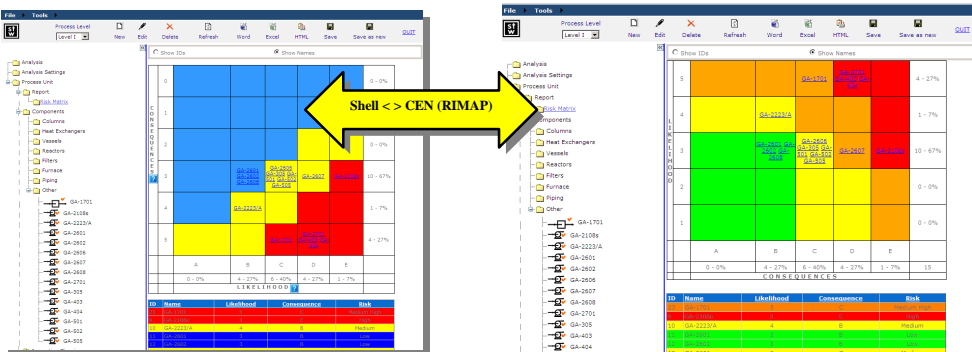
File Tools
Process Level
Level I
New Edit Delete Refresh Word Excel HTML Save Save as new QUIT

Show IDs Show Names

Analysis
Analysis Settings
Process Unit
Report
Risk Matrix
Components
Columns
Heat Exchangers
Vessels
Reactors
Filters
Furnace
Piping
Other
GA-1701
GA-2108s
GA-2223/A
GA-2601
GA-2602
GA-2606
GA-2607
GA-2608
GA-2701
GA-305
GA-403
GA-404
GA-501
GA-502
GA-505

CONSEQUENCES

| 0 | | | | | | 0 - 0% |
|---|---|---|---|---|---|---|
| 4 | | | | | | 0 - 0% |
| 3 | | | | | | 0 - 0% |
| 2 | | GA-2601 GA-2602 GA-2606 | GA-2608 GA-2701 GA-305 | GA-2607 | GA-1701 | 10 - 67% |
| 1 | | GA-2223/A | | | | 1 - 7% |
| 0 | | | GA-2108s | GA-2108s | | 4 - 27% |
| | A | B | C | D | E | |
| | 0 - 0% | 4 - 27% | 6 - 40% | 4 - 27% | 1 - 7% | |

LIKELIHOOD

| ID | Name | Likelihood | Consequence | Risk |
|---|---|---|---|---|
| | GA-1701 | | | Medium High |
| | GA-2108s | | | High |
| | GA-2223/A | 1 | B | Medium |
| | GA-2601 | | | Low |
| | GA-2602 | 3 | B | Low |

Shell < > CEN (RIMAP)

File Tools
Process Level
Level I
New Edit Delete Refresh Word Excel HTML Save Save as new QUIT

Show IDs Show Names

Analysis
Analysis Settings
Process Unit
Report
Risk Matrix
Components
Columns
Heat Exchangers
Vessels
Reactors
Filters
Furnace
Piping
Other
GA-1701
GA-2108s
GA-2223/A
GA-2601
GA-2602
GA-2606
GA-2607
GA-2608
GA-2701
GA-305
GA-403
GA-404

LIKELIHOOD

| 5 | | | | GA-1701 | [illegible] | 4 - 27% |
|---|---|---|---|---|---|---|
| 4 | | GA-2223/A | | | | 1 - 7% |
| 3 | | GA-2601 GA-2602 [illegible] | GA-2606 GA-2608 GA-2701 GA-305 | GA-2607 | GA-1701 | 10 - 67% |
| 2 | | | | | | 0 - 0% |
| 1 | | | | | | 0 - 0% |
| | A | B | C | D | E | |
| | 0 - 0% | 4 - 27% | 6 - 40% | 4 - 27% | 1 - 7% | 15 |

CONSEQUENCES

| ID | Name | Likelihood | Consequence | Risk |
|---|---|---|---|---|
| | GA-1701 | | | Medium High |
| | GA-2108s | | | High |
| 10 | GA-2223/A | 4 | B | Medium |
| | GA-2601 | | | Low |
| | GA-2602 | | | Low |